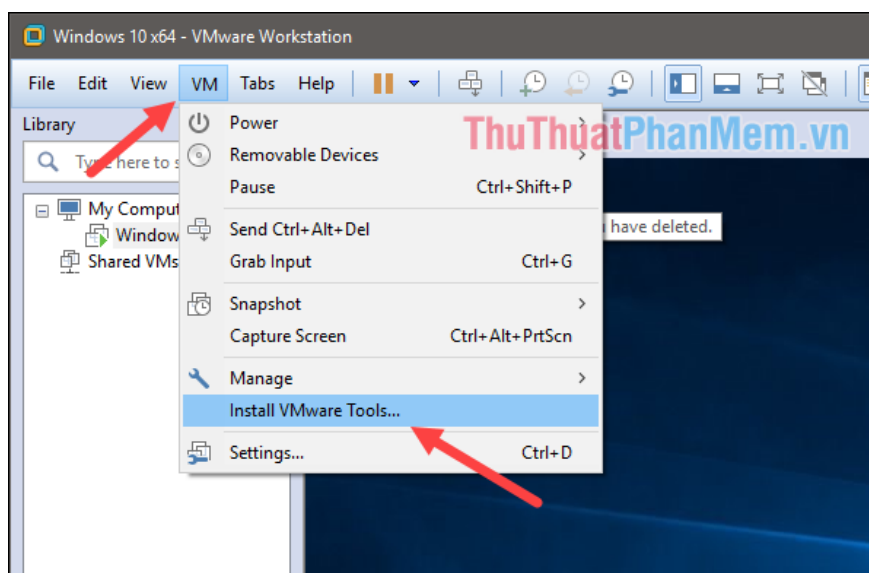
Windows 10 x64 - VMware Workstation

File Edit View VM Tabs Help

Library

Type here to s

My Comput

Window

Shared VMs

Power
Removable Devices
Pause Ctrl+Shift+P
Send Ctrl+Alt+Del
Grab Input Ctrl+G
Snapshot
Capture Screen Ctrl+Alt+PrtScn
Manage
Install VMware Tools...
Settings... Ctrl+D

ThuThuatPhanMem.vn

have deleted.